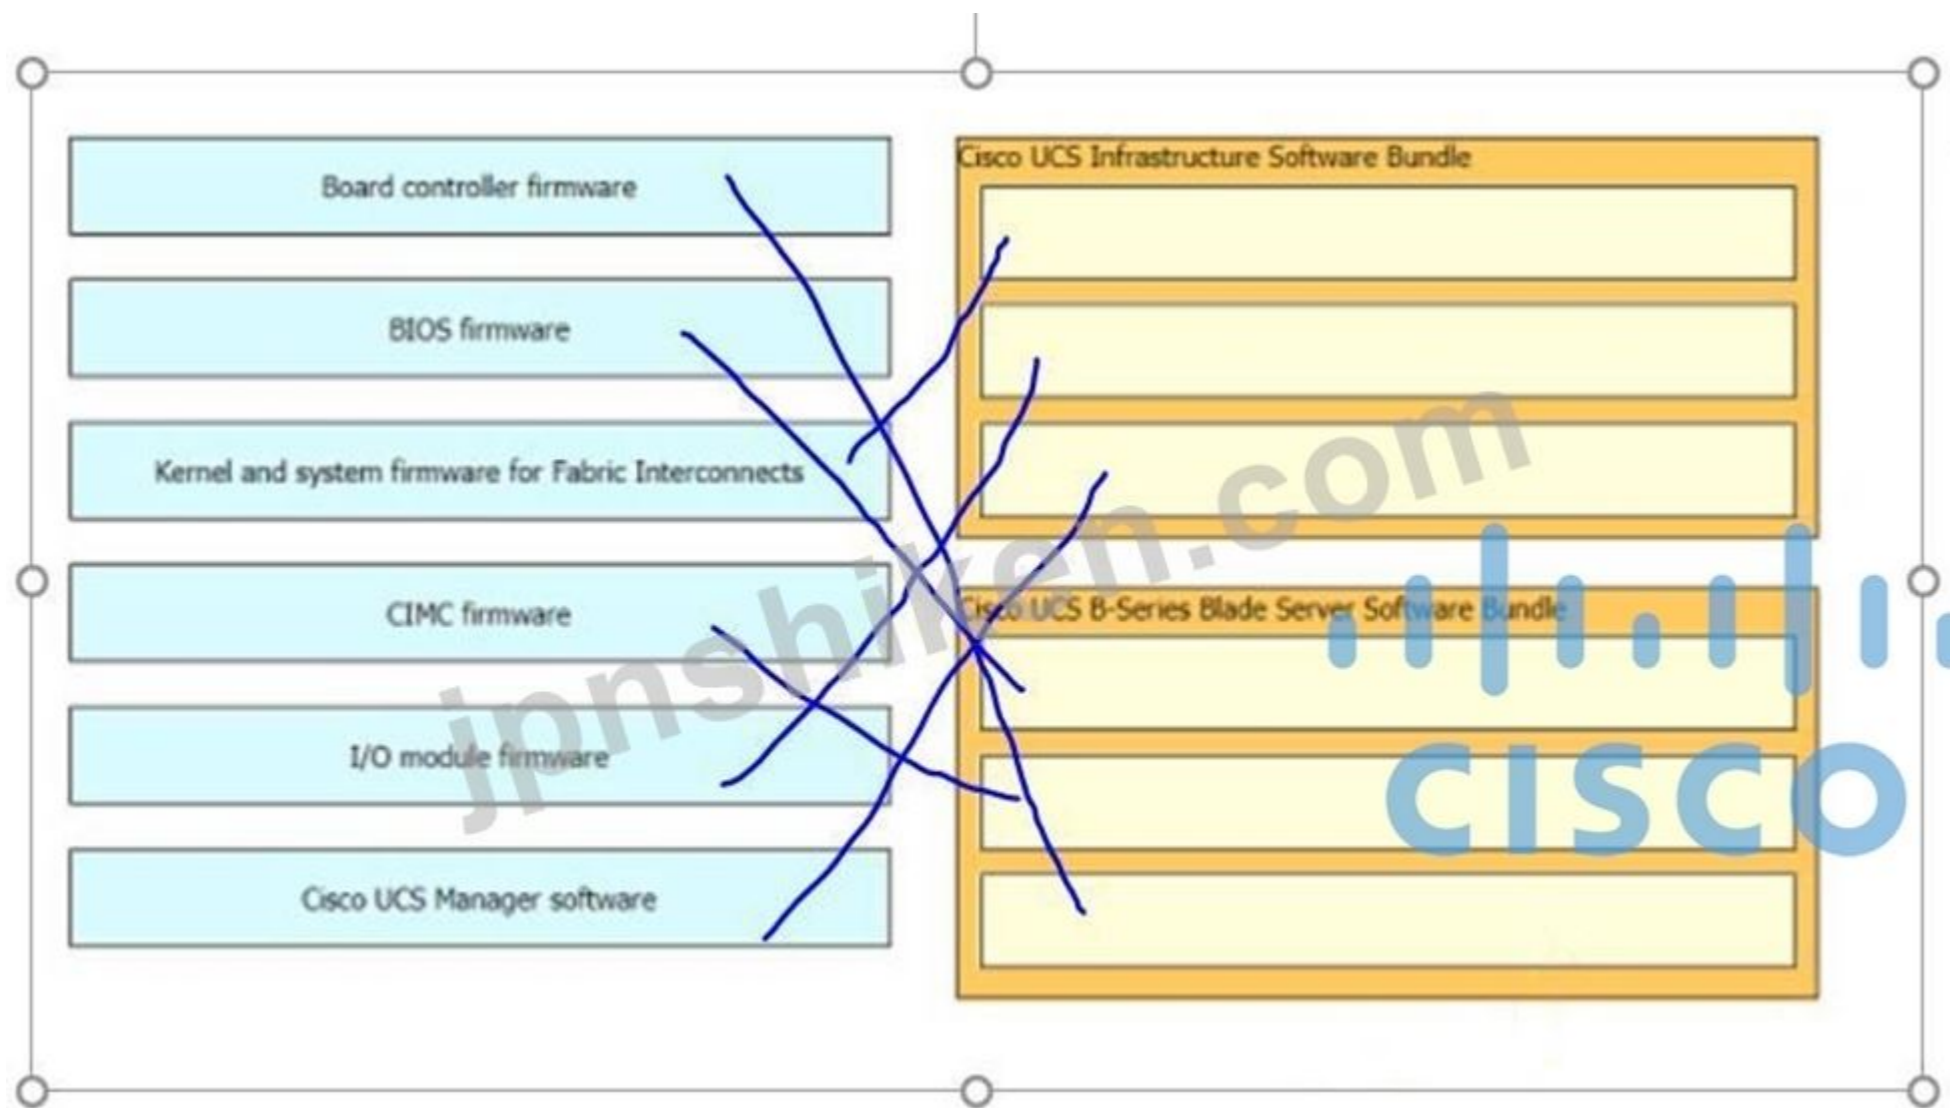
Board controller firmware

BIOS firmware

Kernel and system firmware for Fabric Interconnects

CIMC firmware

I/O module firmware

Cisco UCS Manager software

Cisco UCS Infrastructure Software Bundle

Cisco UCS B-Series Blade Server Software Bundle

jpnshiken.com

cisco